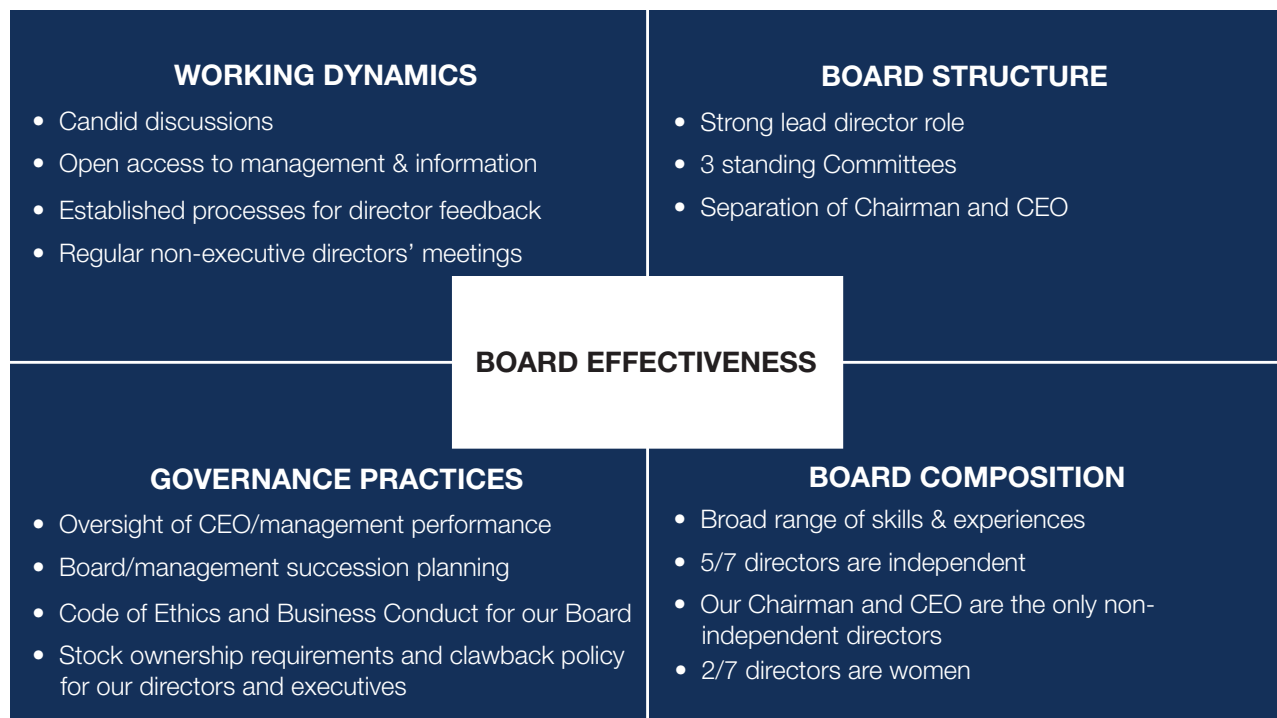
WORKING DYNAMICS

- Candid discussions
- Open access to management & information
- Established processes for director feedback
- Regular non-executive directors' meetings

BOARD STRUCTURE

- Strong lead director role
- 3 standing Committees
- Separation of Chairman and CEO

BOARD EFFECTIVENESS

GOVERNANCE PRACTICES

- Oversight of CEO/management performance
- Board/management succession planning
- Code of Ethics and Business Conduct for our Board
- Stock ownership requirements and clawback policy for our directors and executives

BOARD COMPOSITION

- Broad range of skills & experiences
- 5/7 directors are independent
- Our Chairman and CEO are the only non-independent directors
- 2/7 directors are women